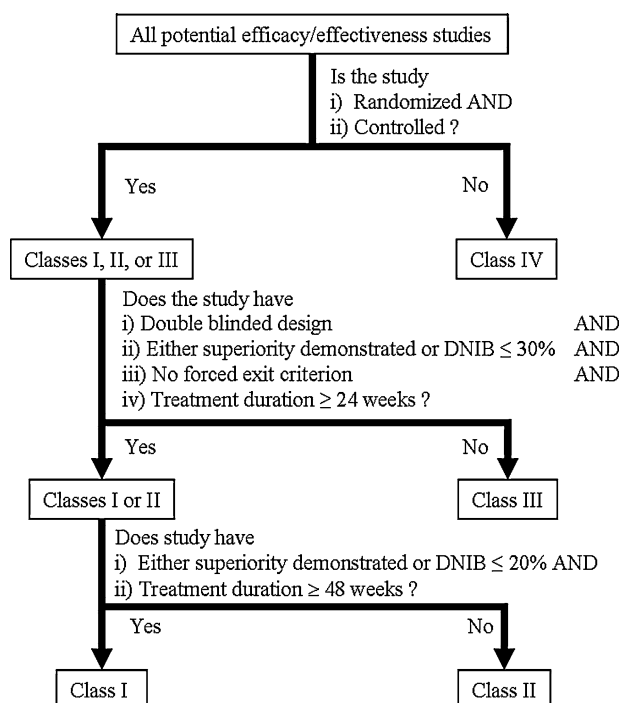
All potential efficacy/effectiveness studies

Is the study
i) Randomized AND
ii) Controlled ?

Yes

No

Classes I, II, or III

Class IV

Does the study have
i) Double blinded design AND
ii) Either superiority demonstrated or DNIB $\leq$ 30% AND
iii) No forced exit criterion AND
iv) Treatment duration $\geq$ 24 weeks ?

Yes

No

Classes I or II

Class III

Does study have
i) Either superiority demonstrated or DNIB $\leq$ 20% AND
ii) Treatment duration $\geq$ 48 weeks ?

Yes

No

Class I

Class II